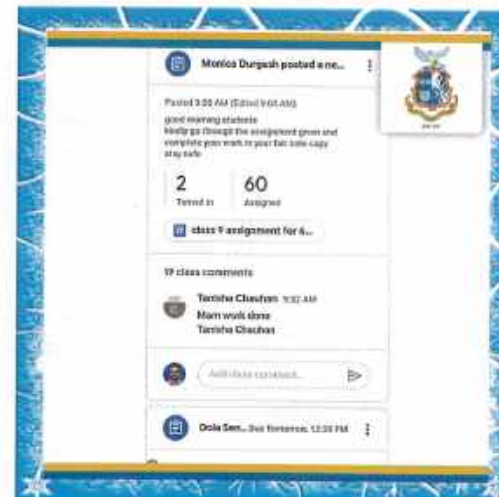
Monica Durgesh posted a ne...

Posted 9:00 AM (Edited 9:00 AM)

good morning students
kindly go through the assignment given and complete your work in your fair note copy
stay safe

2
Turned in

60
Assigned

class 9 assignment for 6...

19 class comments

Tanisha Chauhan 9:32 AM
Mam work done
Tanisha Chauhan

Add class comment...

Dola Sen... Due Yesterday, 12:30 PM